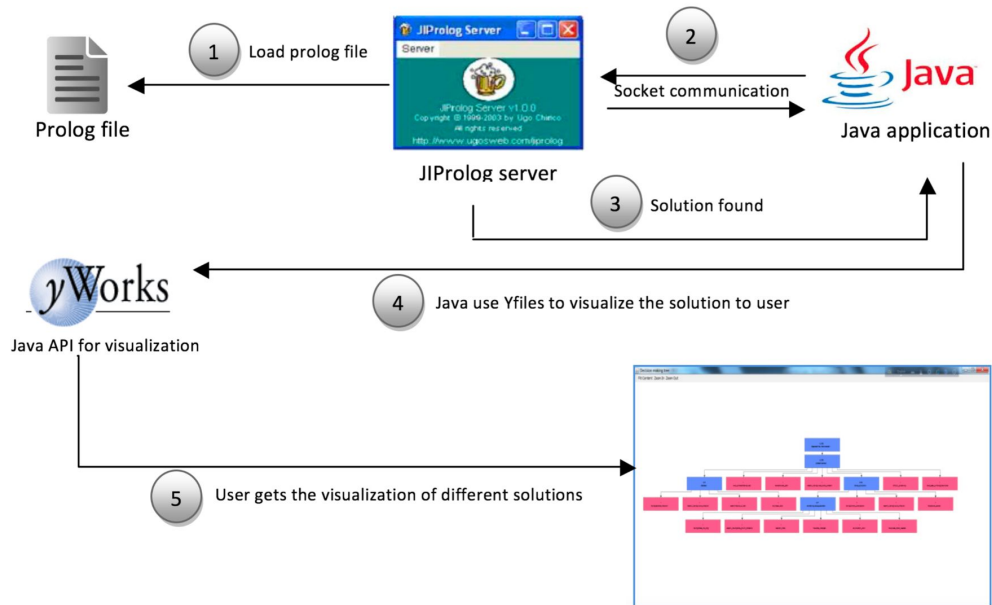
1 Load prolog file

Prolog file

JIProlog Server

Server

JIProlog Server v1.0.0
Copyright © 1999-2003 by Ugo Chirico
All rights reserved
http://www.ugosweb.com/jiprolog

JIProlog server

2

Socket communication

Java

Java application

3 Solution found

yWorks

Java API for visualization

4 Java use Yfiles to visualize the solution to user

5 User gets the visualization of different solutions

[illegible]